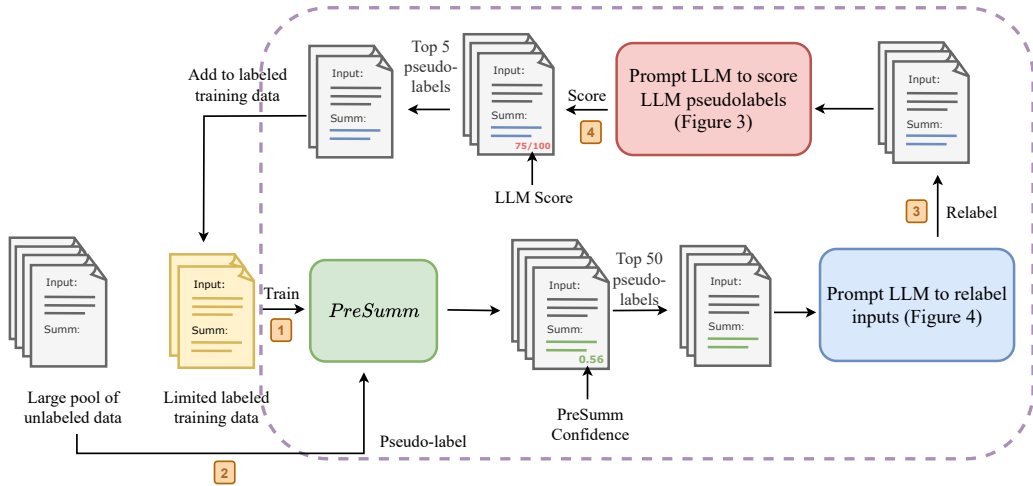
Add to labeled training data

Input:

Summ:

Top 5 pseudo-labels

Input:

Summ:

75/100

Score

4

Prompt LLM to score LLM pseudolabels (Figure 3)

Input:

Summ:

LLM Score

3

Relabel

Input:

Summ:

Large pool of unlabeled data

Input:

Summ:

Limited labeled training data

Train

1

$PreSumm$

Input:

Summ:

0.56

Top 50 pseudo-labels

Input:

Summ:

Prompt LLM to relabel inputs (Figure 4)

PreSumm Confidence

Pseudo-label

2